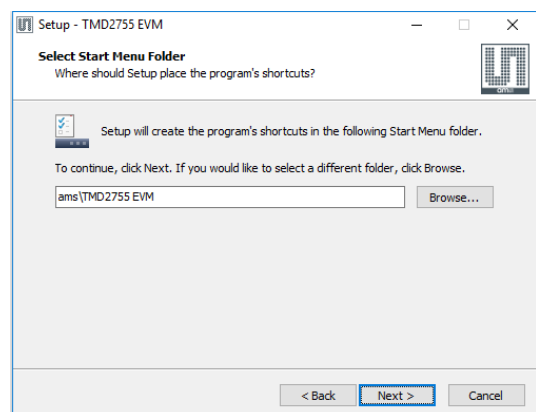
Setup - TMD2755 EVM

Select Start Menu Folder
Where should Setup place the program's shortcuts?

ams

Setup will create the program's shortcuts in the following Start Menu folder.

To continue, click Next. If you would like to select a different folder, click Browse.

ams\TMD2755 EVM

Browse...

< Back Next > Cancel